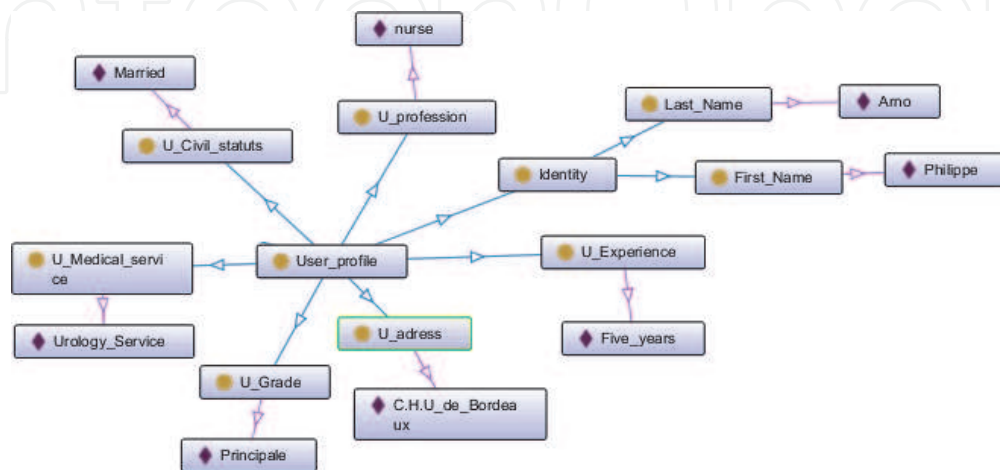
nurse

Married

U_profession

Last_Name

Arno

U_Civil_statuts

Identity

First_Name

Philippe

U_Medical_servi ce

User_profile

U_Experience

U_adress

Urology_Service

Five_years

U_Grade

C.H.U_de_Bordea ux

Principale